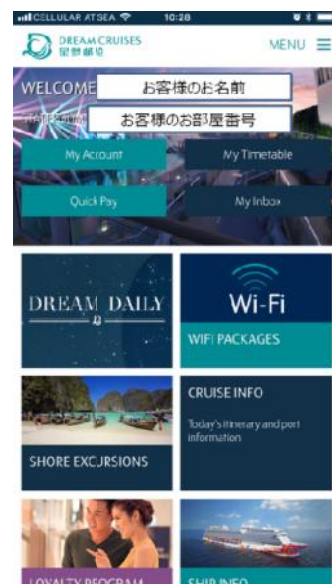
CELLULAR ATSEA 10:28

DREAM CRUISES
星夢郵輪

MENU

WELCOME お客様のお名前
お客様のお部屋番号

My Account
My Timetable
Quick Pay
My Inbox

DREAM DAILY

Wi-Fi
WIFI PACKAGES

SHORE EXCURSIONS

CRUISE INFO
Today's itinerary and port information

LOYALTY PROGRAM
SHIP INFO